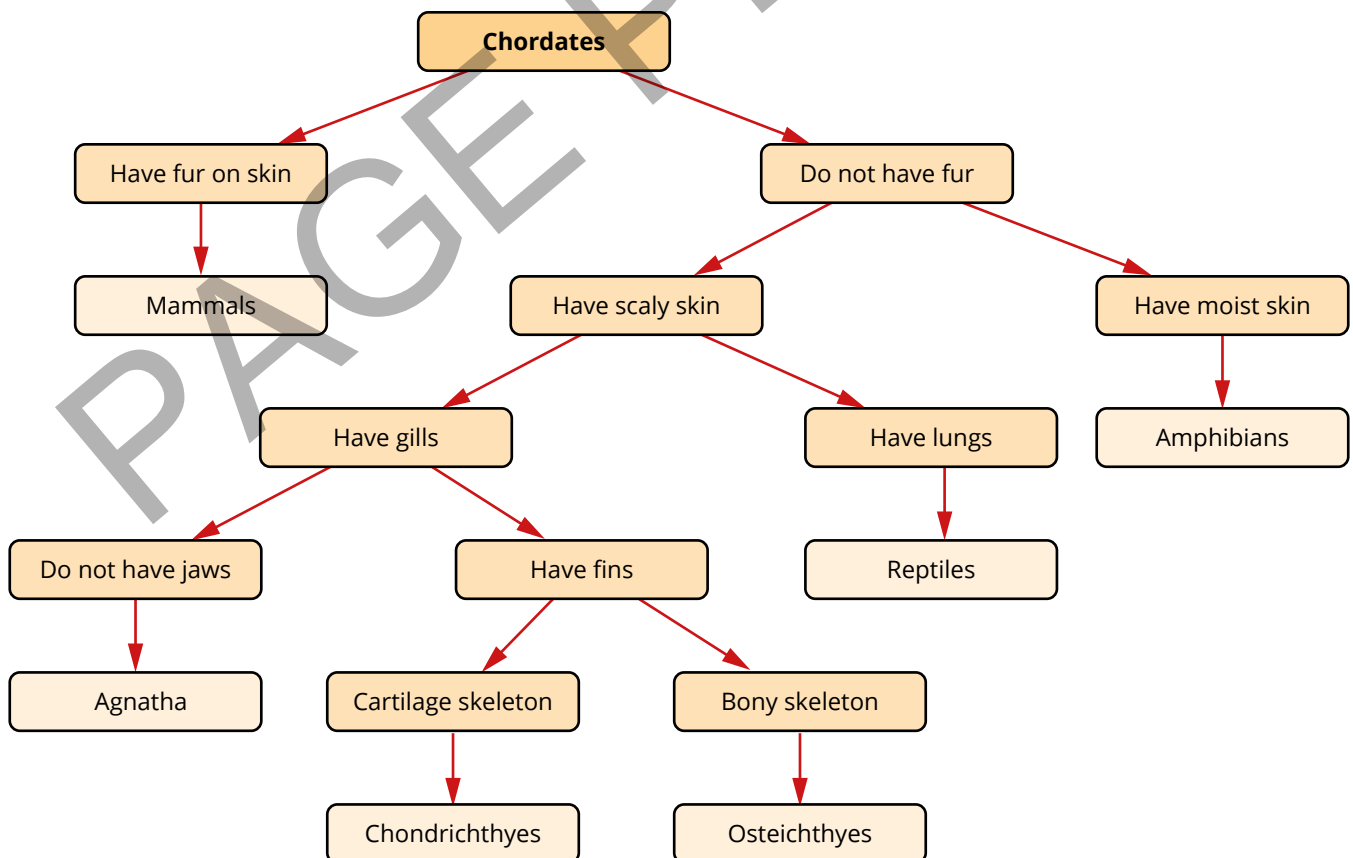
Chordates

Have fur on skin

Do not have fur

Mammals

Have scaly skin

Have moist skin

Have gills

Have lungs

Amphibians

Do not have jaws

Have fins

Reptiles

Agnatha

Cartilage skeleton

Bony skeleton

Chondrichthyes

Osteichthyes

PAGE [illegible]